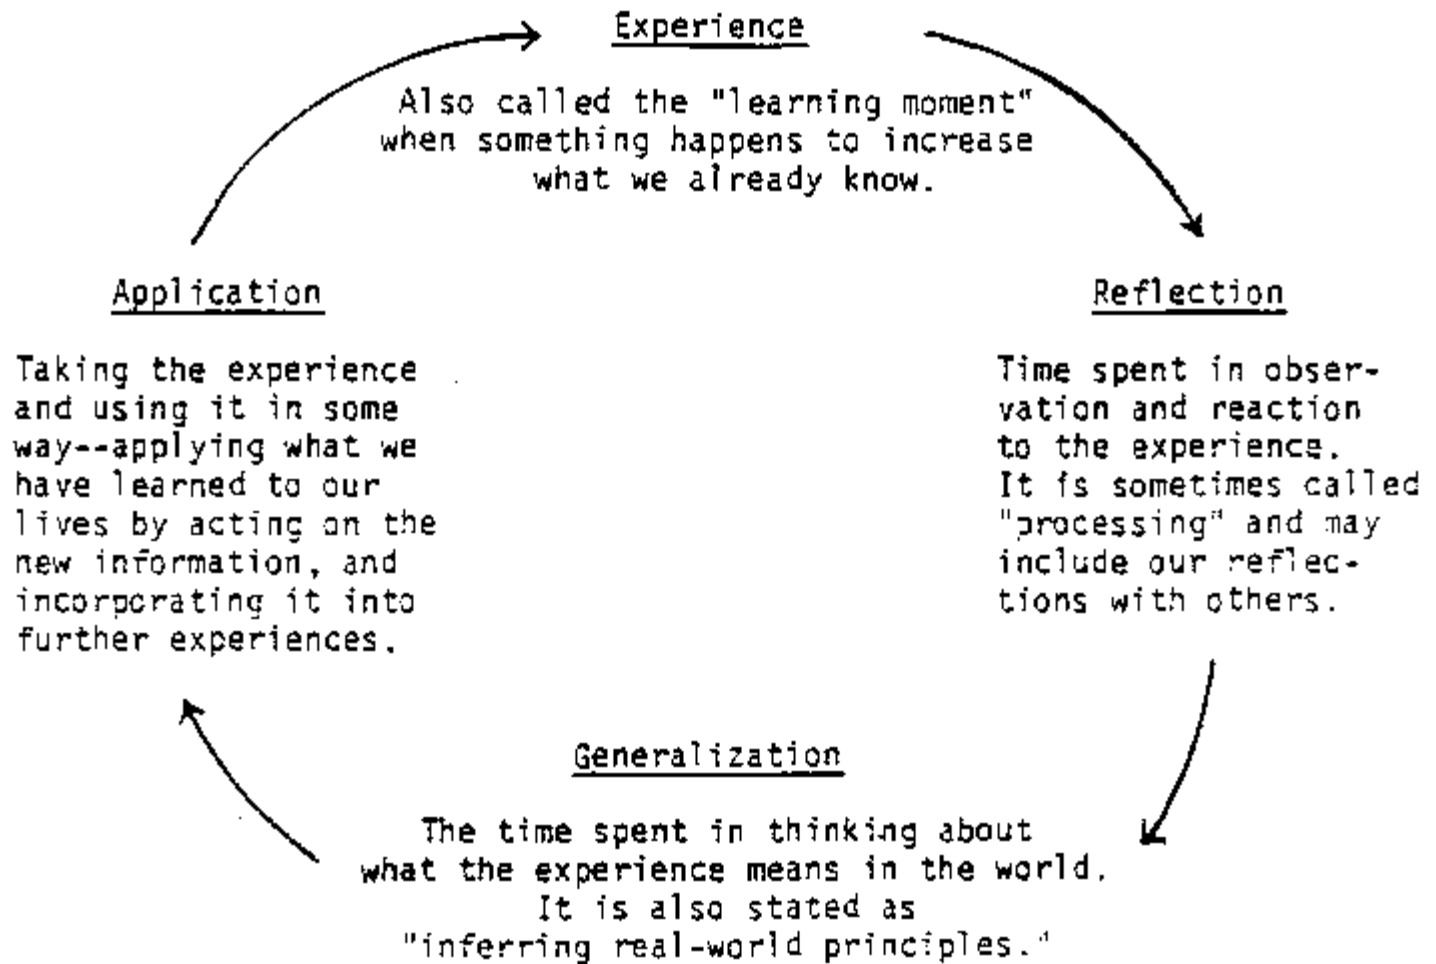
Experience

Also called the "learning moment" when something happens to increase what we already know.

Reflection

Time spent in observation and reaction to the experience. It is sometimes called "processing" and may include our reflections with others.

Generalization

The time spent in thinking about what the experience means in the world. It is also stated as "inferring real-world principles."

Application

Taking the experience and using it in some way--applying what we have learned to our lives by acting on the new information, and incorporating it into further experiences.